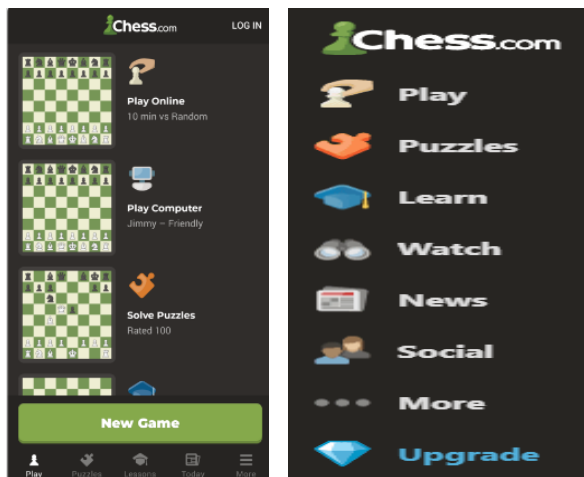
Chess.com
LOG IN

Play Online
10 min vs Random

Play Computer
Jimmy ~ Friendly

Solve Puzzles
Rated 100

New Game

Play
Puzzles
Lessons
Today
More

Chess.com
Play
Puzzles
Learn
Watch
News
Social
More
Upgrade